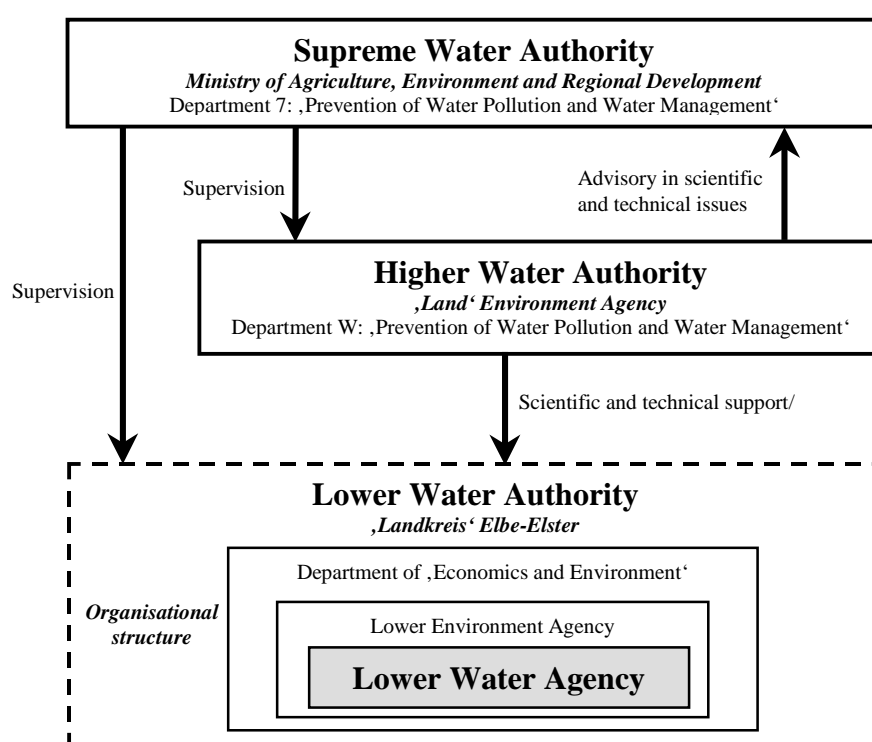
**Supreme Water Authority**
*Ministry of Agriculture, Environment and Regional Development*
Department 7: ‚Prevention of Water Pollution and Water Management‘

Supervision

Advisory in scientific and technical issues

Supervision

**Higher Water Authority**
*‚Land‘ Environment Agency*
Department W: ‚Prevention of Water Pollution and Water Management‘

Scientific and technical support/

**Lower Water Authority**
*‚Landkreis‘ Elbe-Elster*

Department of ‚Economics and Environment‘

*Organisational structure*

Lower Environment Agency

**Lower Water Agency**